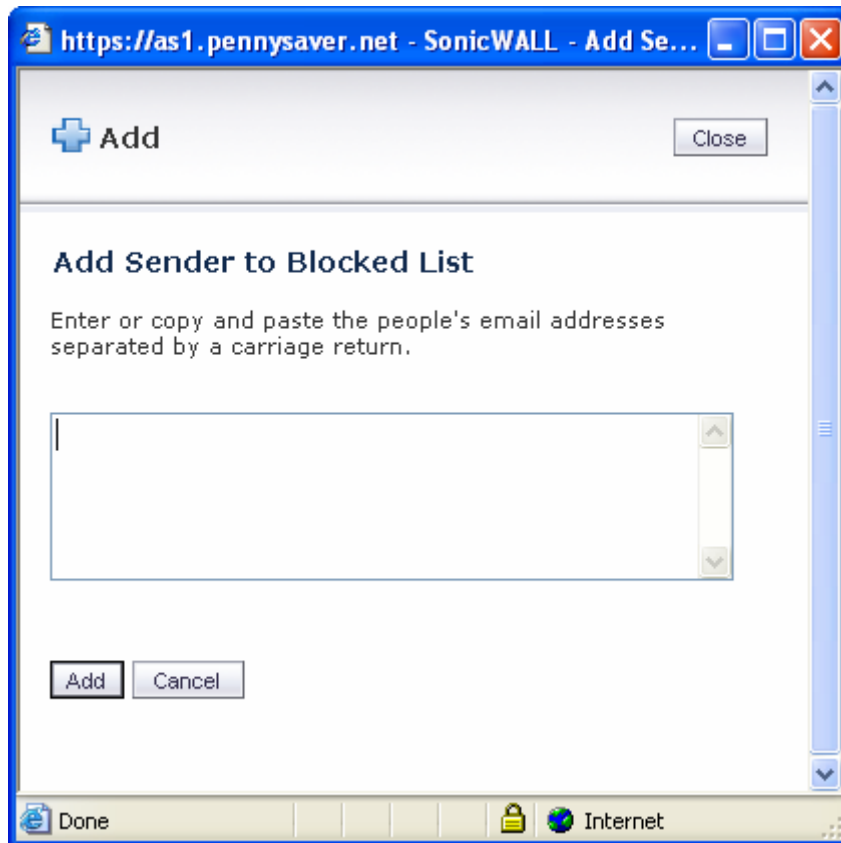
https://as1.pennysaver.net - SonicWALL - Add Se...

Add

Close

Add Sender to Blocked List

Enter or copy and paste the people's email addresses separated by a carriage return.

Add Cancel

Done

Internet